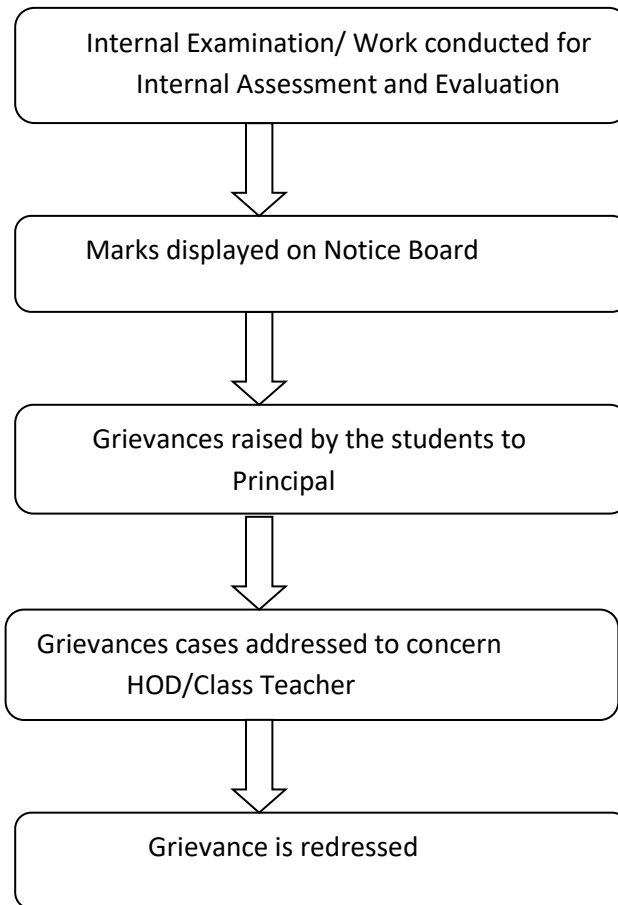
Internal Examination/ Work conducted for Internal Assessment and Evaluation

Marks displayed on Notice Board

Grievances raised by the students to Principal

Grievances cases addressed to concern HOD/Class Teacher

Grievance is redressed